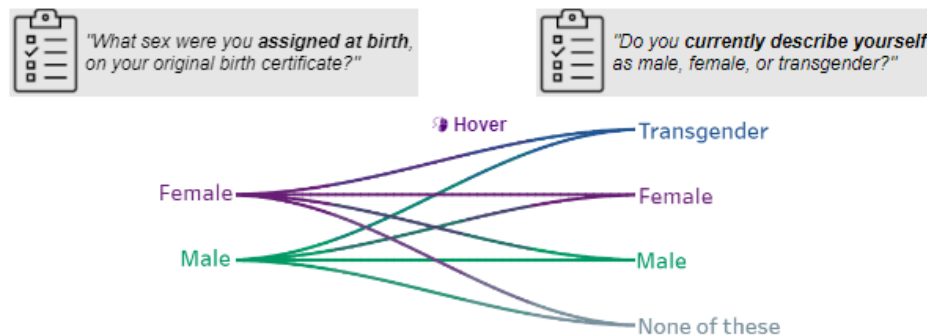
"What sex were you **assigned at birth**, on your original birth certificate?"

"Do you **currently describe yourself** as male, female, or transgender?"

Hover

Female

Male

Transgender

Female

Male

None of these